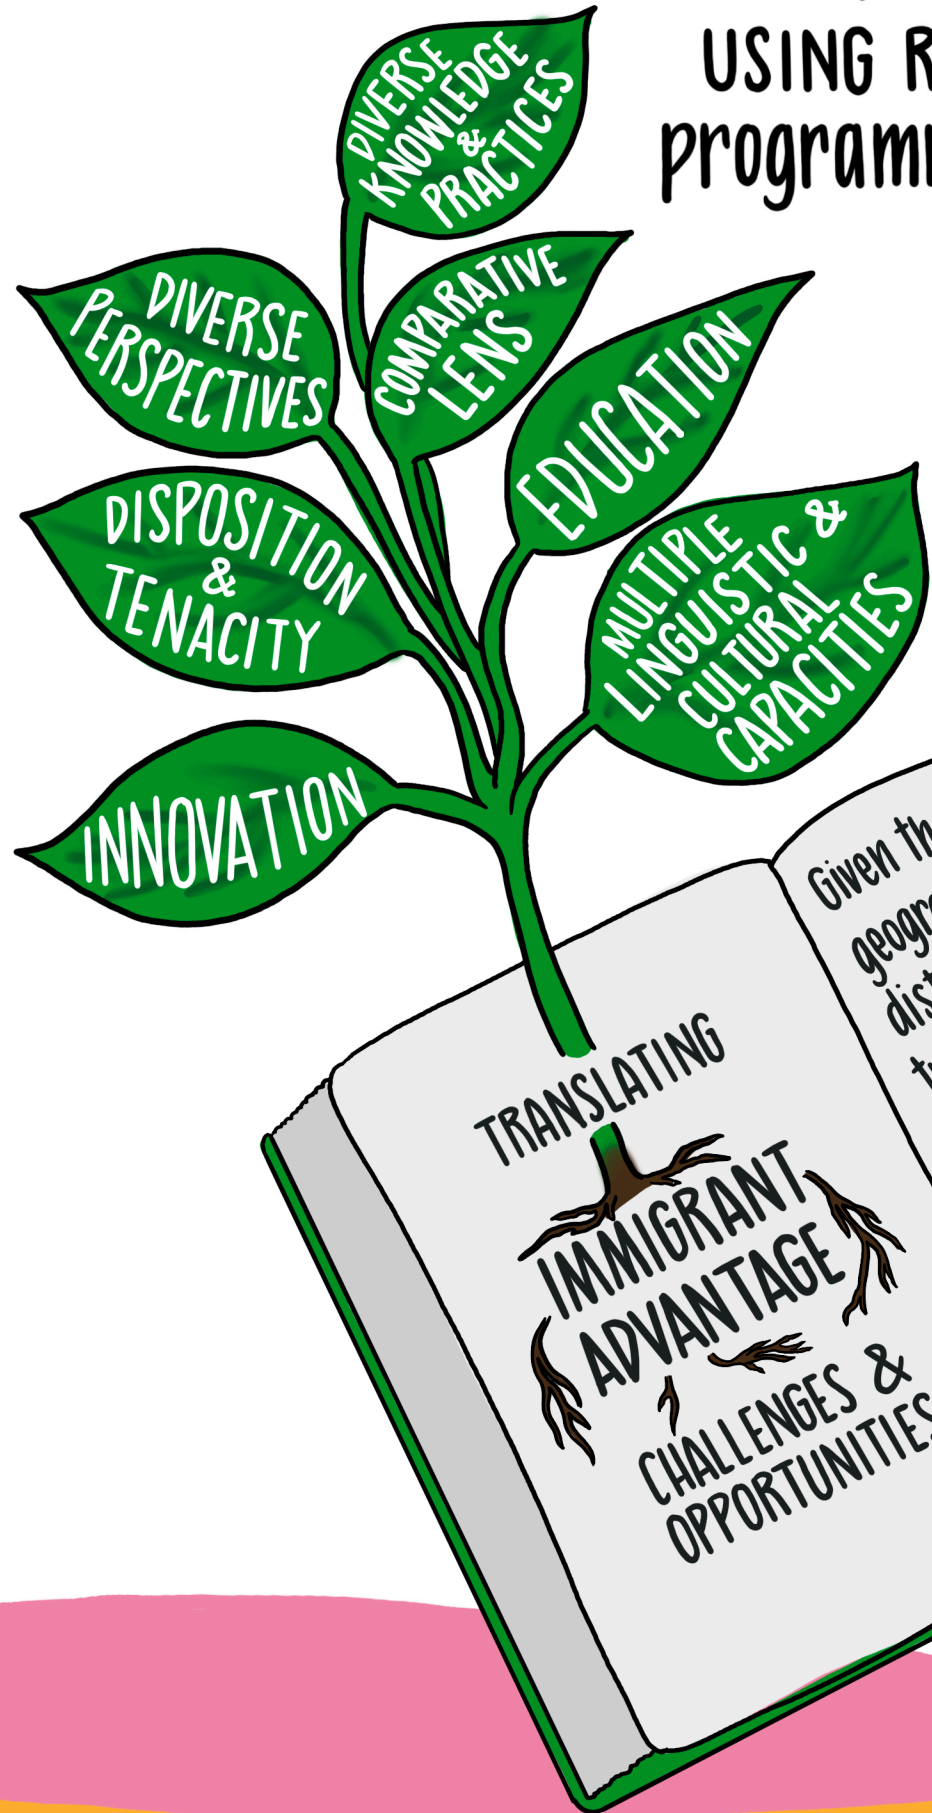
USING R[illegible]
programm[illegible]

DIVERSE KNOWLEDGE & PRACTICES

DIVERSE PERSPECTIVES

COMPARATIVE LENS

EDUCATION

DISPOSITION & TENACITY

MULTIPLE LINGUISTIC & CULTURAL CAPACITIES

INNOVATION

Given th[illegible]
geogr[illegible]
dist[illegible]
t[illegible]

TRANSLATING

IMMIGRANT ADVANTAGE

CHALLENGES & OPPORTUNITIES